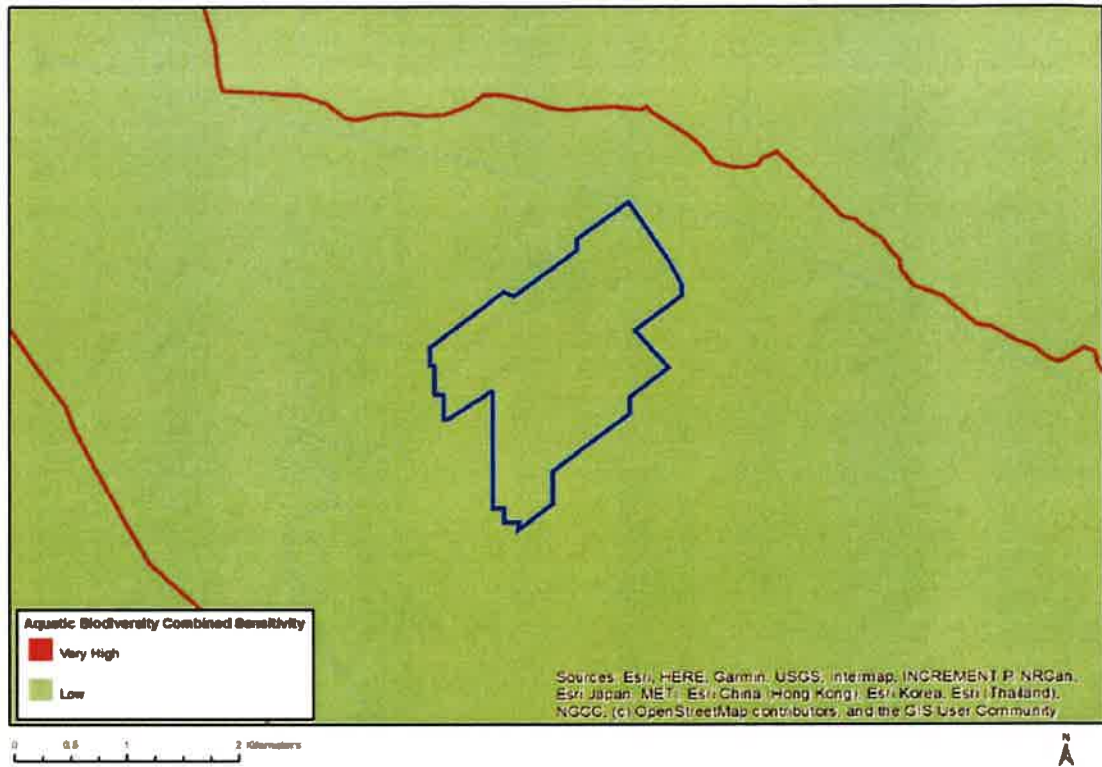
Aquatic Biodiversity Combined Sensitivity

Very High

Low

Sources: Esri, HERE, Garmin, USGS, Intermap, INCREMENT P, NRCan, Esri Japan, METI, Esri China (Hong Kong), Esri Korea, Esri (Thailand), NGCC, (c) OpenStreetMap contributors, and the GIS User Community

0 0.5 1 2 Kilometers

N